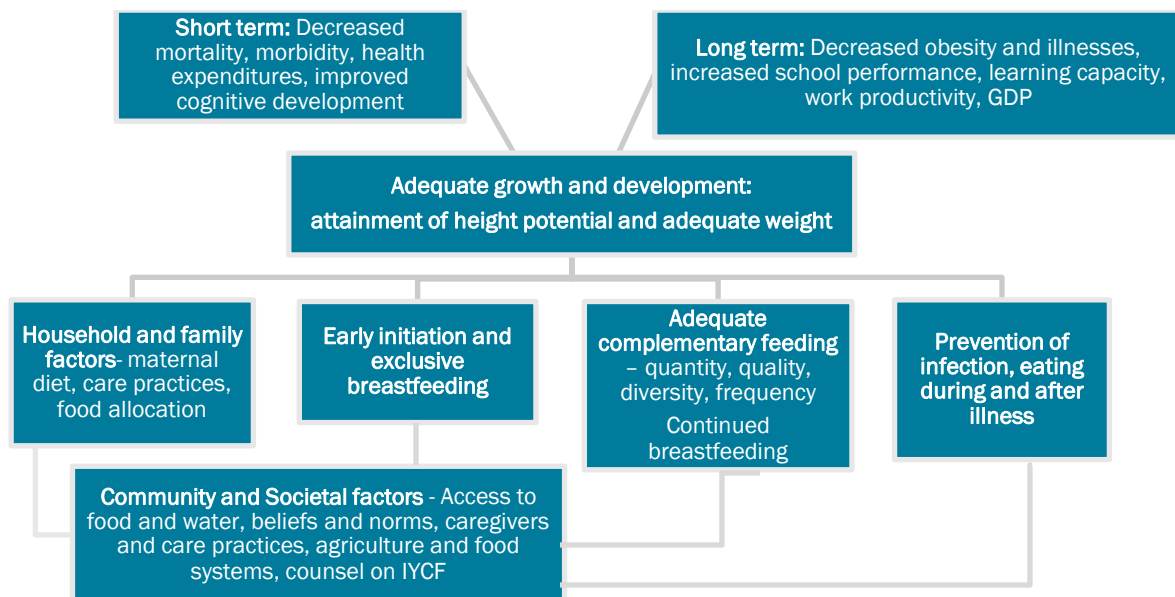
Short term: Decreased mortality, morbidity, health expenditures, improved cognitive development

Long term: Decreased obesity and illnesses, increased school performance, learning capacity, work productivity, GDP

Adequate growth and development: attainment of height potential and adequate weight

Household and family factors- maternal diet, care practices, food allocation

Early initiation and exclusive breastfeeding

Adequate complementary feeding – quantity, quality, diversity, frequency

Continued breastfeeding

Prevention of infection, eating during and after illness

Community and Societal factors - Access to food and water, beliefs and norms, caregivers and care practices, agriculture and food systems, counsel on IYCF